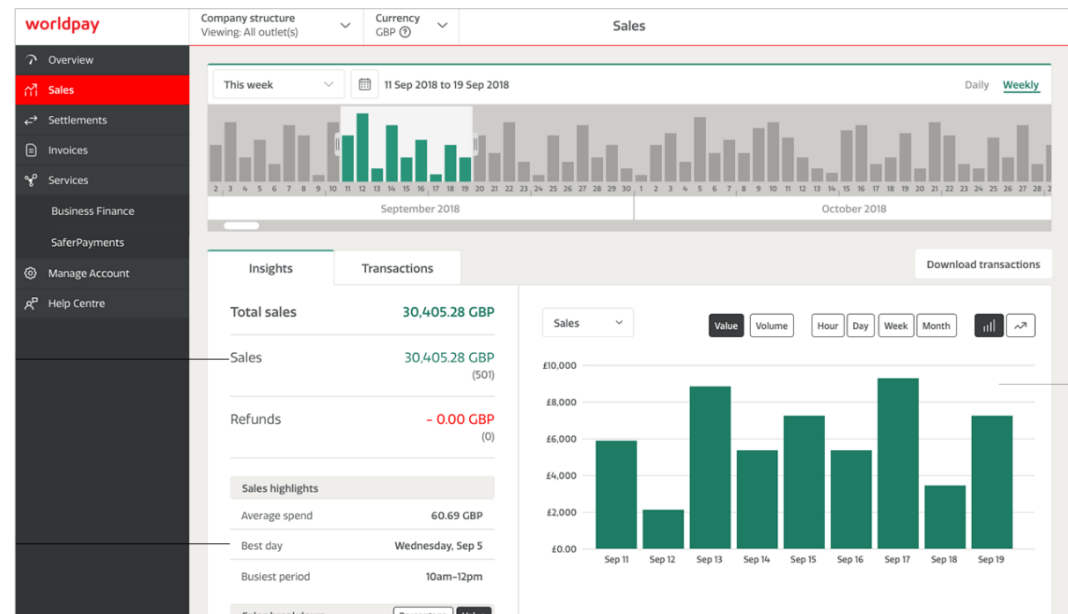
worldpay

Company structure
Viewing: All outlet(s)

Currency
GBP

Sales

Overview
Sales
Settlements
Invoices
Services
Business Finance
SaferPayments
Manage Account
Help Centre

This week
11 Sep 2018 to 19 Sep 2018
Daily
Weekly

2 3 4 5 6 7 8 9 10 11 12 13 14 15 16 17 18 19 20 21 22 23 24 25 26 27 28 29 30 1 2 3 4 5 6 7 8 9 10 11 12 13 14 15 16 17 18 19 20 21 22 23 24 25 26 27 28 29

September 2018
October 2018

Insights
Transactions
Download transactions

Total sales 30,405.28 GBP

Sales 30,405.28 GBP
(501)

Refunds – 0.00 GBP
(0)

Sales highlights
Average spend 60.69 GBP
Best day Wednesday, Sep 5
Busiest period 10am–12pm

Sales
Value
Volume
Hour
Day
Week
Month

£10,000
£8,000
£6,000
£4,000
£2,000
£0.00

Sep 11
Sep 12
Sep 13
Sep 14
Sep 15
Sep 16
Sep 17
Sep 18
Sep 19